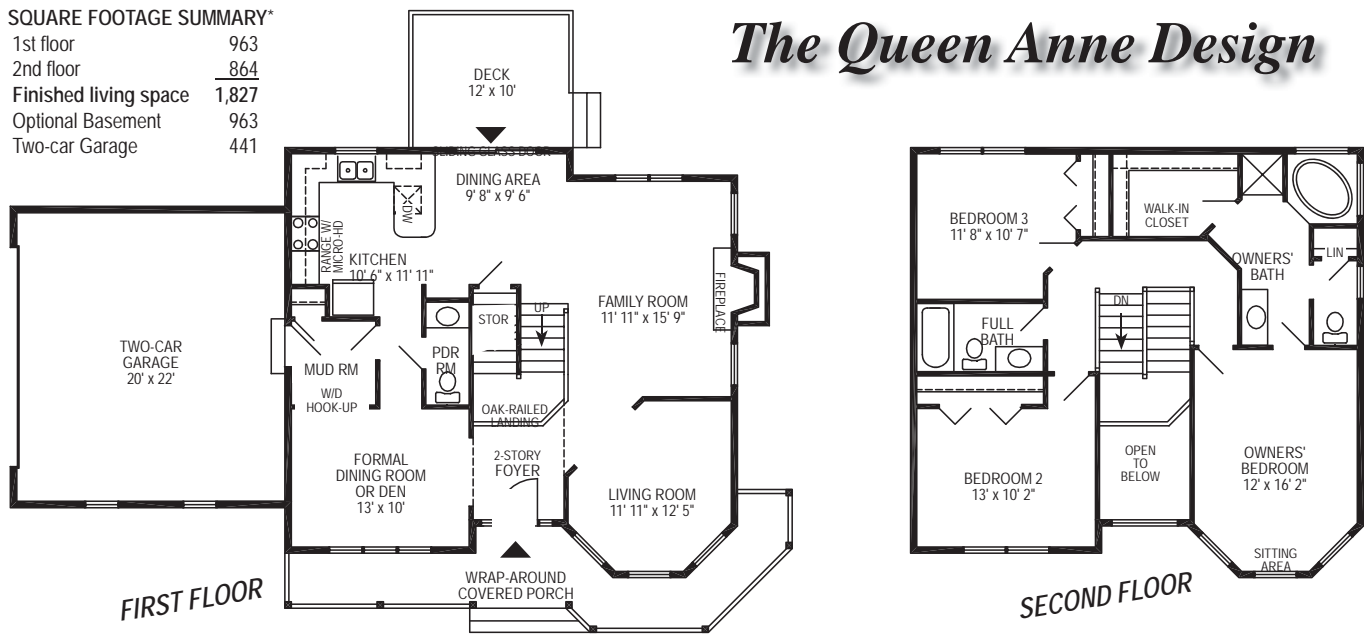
SQUARE FOOTAGE SUMMARY*

| | |
|---|---|
| 1st floor | 963 |
| 2nd floor | 864 |
| Finished living space | 1,827 |
| Optional Basement | 963 |
| Two-car Garage | 441 |

The Queen Anne Design

DECK
12' x 10'

SLIDING GLASS DOOR

DINING AREA
9' 8" x 9' 6"

MDW

RANGE W/ MICRO-HD

KITCHEN
10' 6" x 11' 11"

FIREPLACE

FAMILY ROOM
11' 11" x 15' 9"

STOR

UP

TWO-CAR GARAGE
20' x 22'

MUD RM

W/D HOOK-UP

PDR RM

OAK-RAILED LANDING

FORMAL DINING ROOM OR DEN
13' x 10'

2-STORY FOYER

LIVING ROOM
11' 11" x 12' 5"

WRAP-AROUND COVERED PORCH

FIRST FLOOR

BEDROOM 3
11' 8" x 10' 7"

WALK-IN CLOSET

OWNERS' BATH

LIN

FULL BATH

DN

BEDROOM 2
13' x 10' 2"

OPEN TO BELOW

OWNERS' BEDROOM
12' x 16' 2"

SITTING AREA

SECOND FLOOR